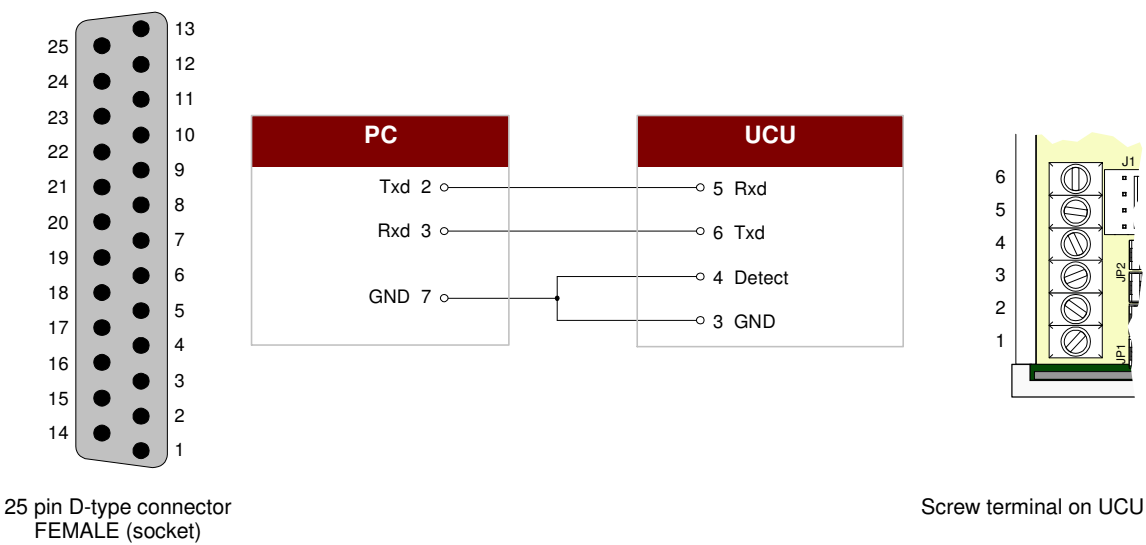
25
24
23
22
21
20
19
18
17
16
15
14

13
12
11
10
9
8
7
6
5
4
3
2
1

25 pin D-type connector
FEMALE (socket)

PC
Txd 2
Rxd 3
GND 7

UCU
5 Rxd
6 Txd
4 Detect
3 GND

6
5
4
3
2
1
J1
JP2
JP1

Screw terminal on UCU